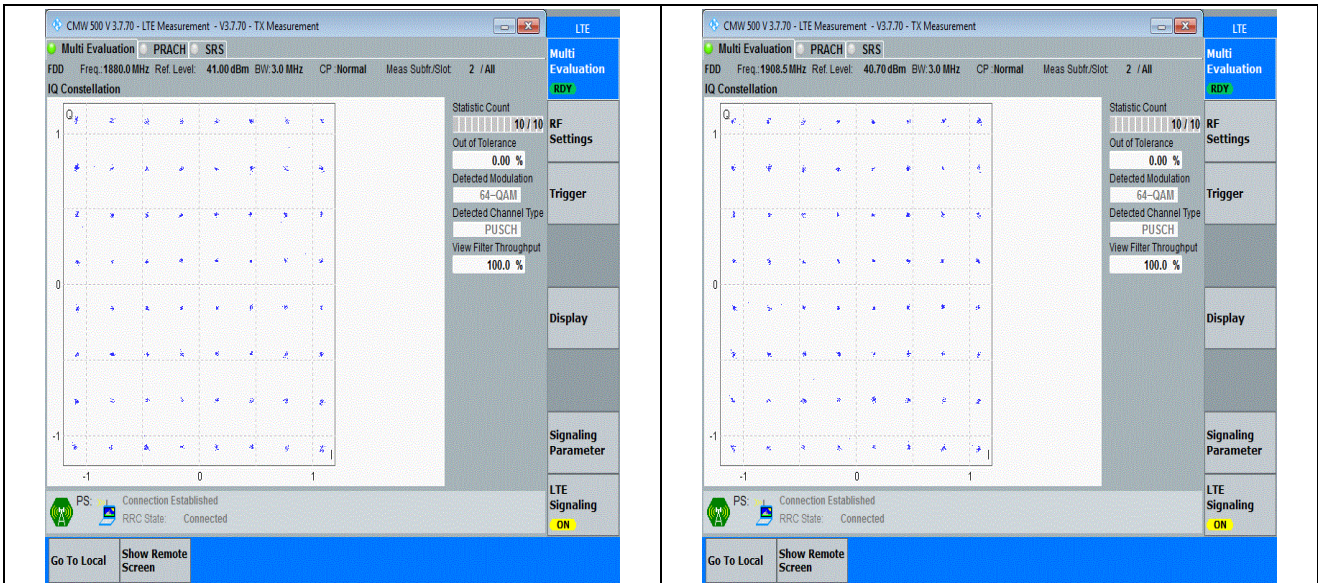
CMW 500 V 3.7.70 - LTE Measurement - V3.7.70 - TX Measurement

LTE

Multi Evaluation PRACH SRS

FDD Freq.:1880.0 MHz Ref. Level: 41.00 dBm BW:3.0 MHz CP :Normal Meas Subfr./Slot: 2 / All

IQ Constellation

Q

1

0

-1

-1 0 1

I

Statistic Count

10 / 10

Out of Tolerance

0.00 %

Detected Modulation

64-QAM

Detected Channel Type

PUSCH

View Filter Throughput

100.0 %

Multi Evaluation

RDY

RF Settings

Trigger

Display

Signaling Parameter

LTE Signaling

ON

PS: Connection Established

RRC State: Connected

Go To Local

Show Remote Screen

CMW 500 V 3.7.70 - LTE Measurement - V3.7.70 - TX Measurement

LTE

Multi Evaluation PRACH SRS

FDD Freq.:1908.5 MHz Ref. Level: 40.70 dBm BW:3.0 MHz CP :Normal Meas Subfr./Slot: 2 / All

IQ Constellation

Q

1

0

-1

-1 0 1

I

Statistic Count

10 / 10

Out of Tolerance

0.00 %

Detected Modulation

64-QAM

Detected Channel Type

PUSCH

View Filter Throughput

100.0 %

Multi Evaluation

RDY

RF Settings

Trigger

Display

Signaling Parameter

LTE Signaling

ON

PS: Connection Established

RRC State: Connected

Go To Local

Show Remote Screen